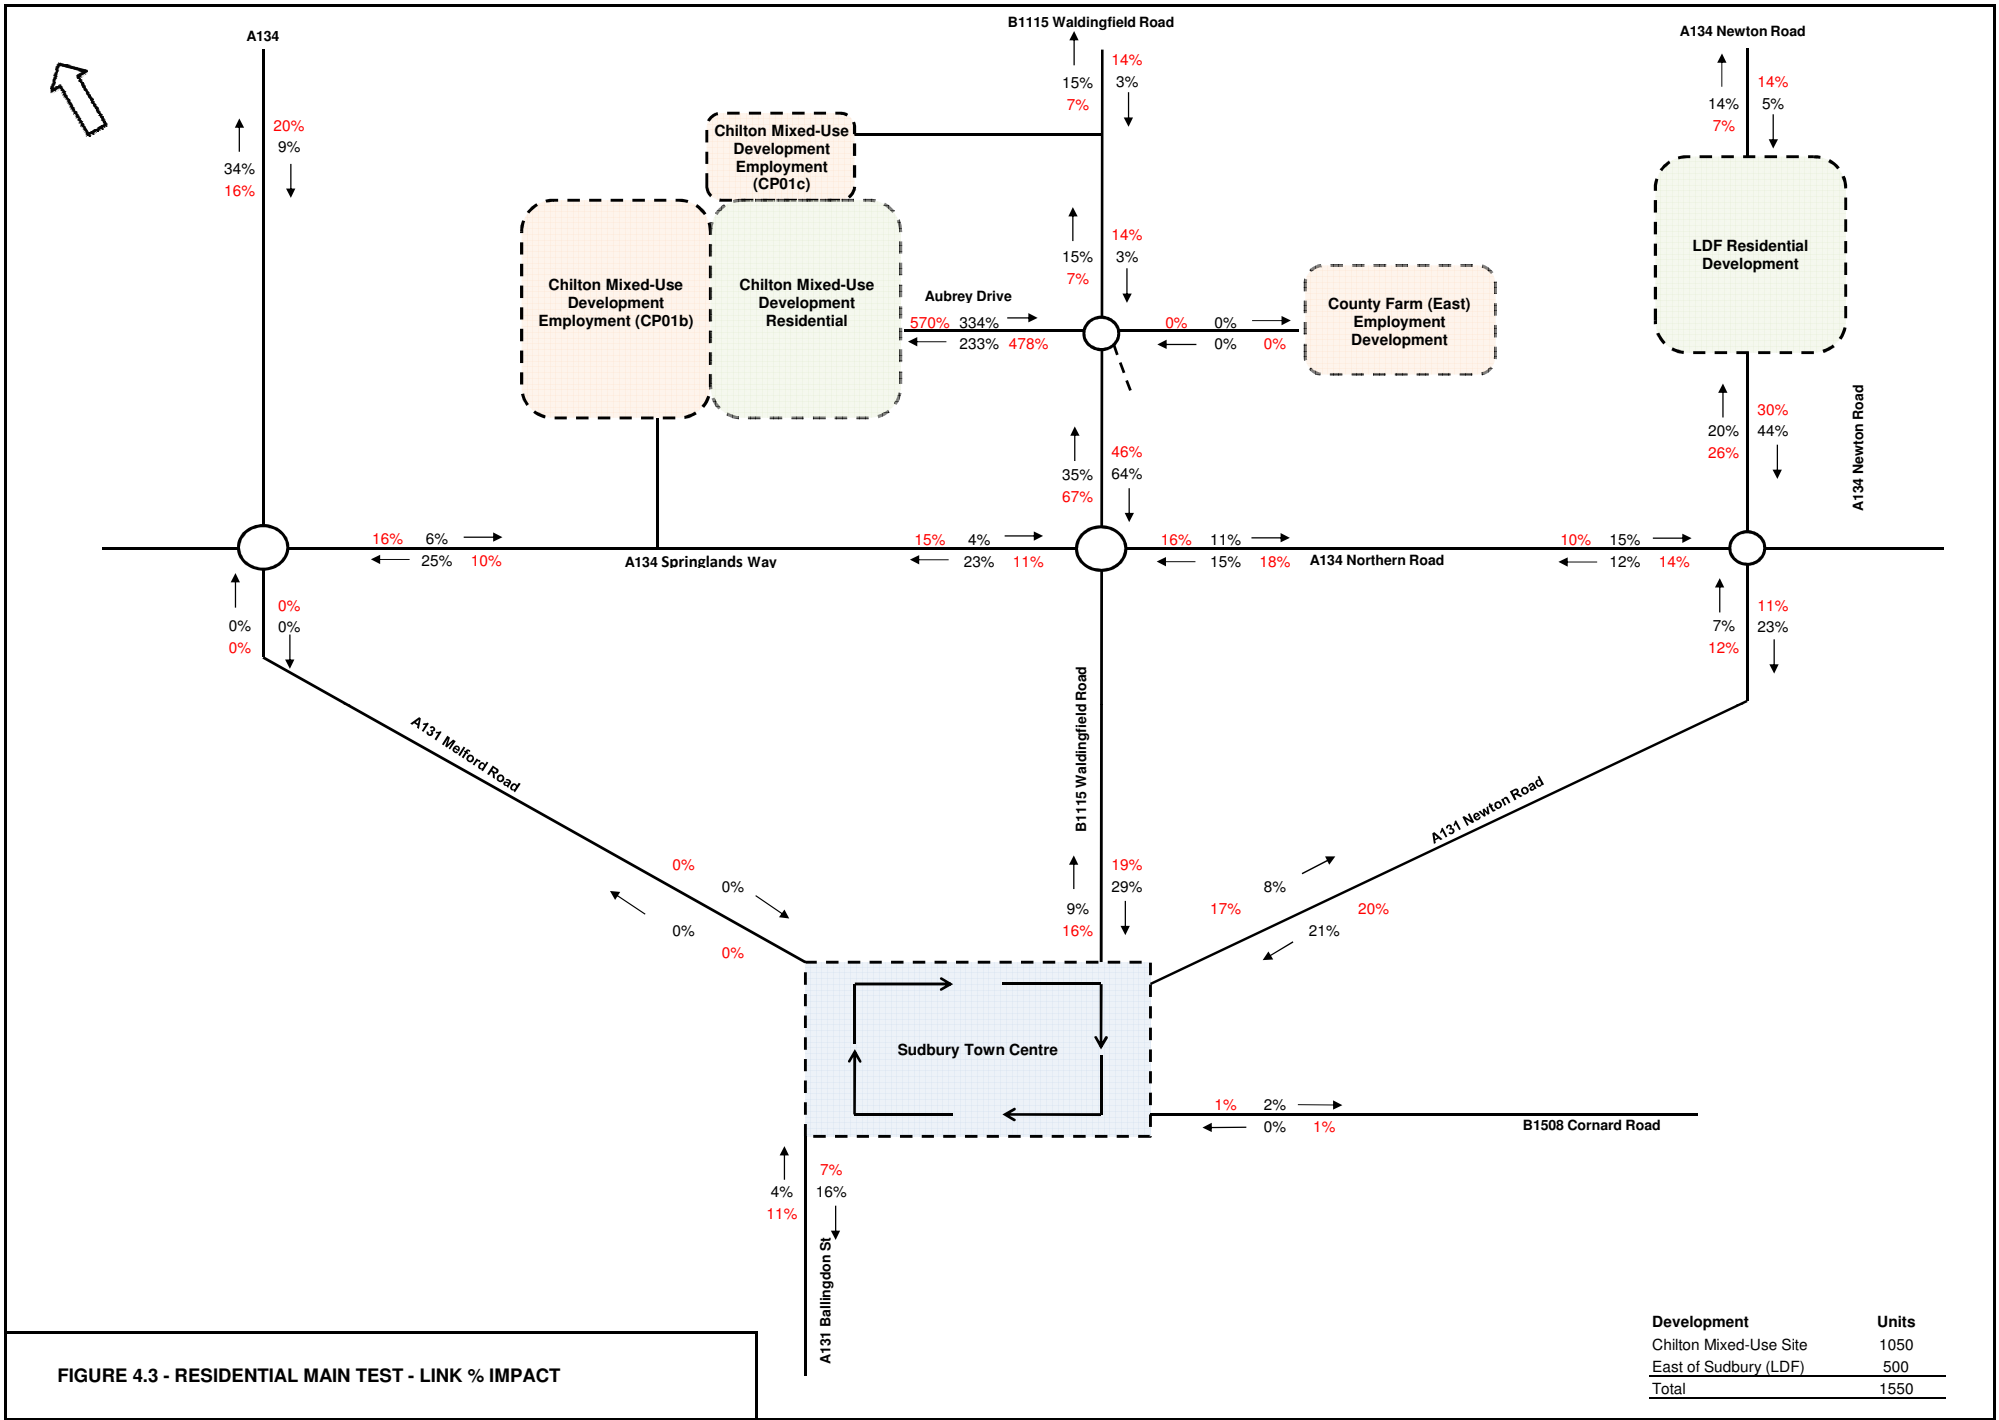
A134

20%
9%
34%
16%

B1115 Waldingfield Road

14%
3%
15%
7%

A134 Newton Road

14%
5%
14%
7%

Chilton Mixed-Use Development Employment (CP01c)

Chilton Mixed-Use Development Employment (CP01b)

Chilton Mixed-Use Development Residential

15%
7%
14%
3%

Aubrey Drive

570% 334%
233% 478%

0% 0%
0% 0%

County Farm (East) Employment Development

LDF Residential Development

30%
44%
20%
26%

A134 Newton Road

35%
67%
46%
64%

16% 6%
25% 10%

A134 Springlands Way

15% 4%
23% 11%

16% 11%
15% 18%

A134 Northern Road

10% 15%
12% 14%

0%
0%
0%
0%

11%
23%
7%
12%

A131 Melford Road

B1115 Waldingfield Road

A131 Newton Road

0%
0%
0%
0%

9%
16%
19%
29%

8%
17%
20%
21%

Sudbury Town Centre

1% 2%
0% 1%

B1508 Cornard Road

4%
11%
7%
16%

A131 Ballingdon St

FIGURE 4.3 - RESIDENTIAL MAIN TEST - LINK % IMPACT

| Development | Units |
|---|---|
| Chilton Mixed-Use Site | 1050 |
| East of Sudbury (LDF) | 500 |
| Total | 1550 |